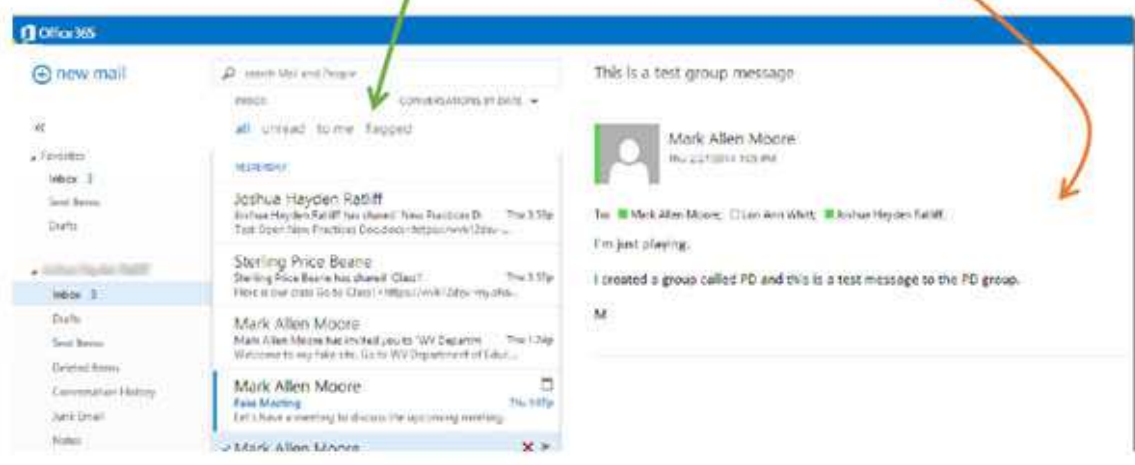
Office 365

new mail

«

Favorites
Inbox 3
Sent Items
Drafts

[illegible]
Inbox 3
Drafts
Sent Items
Deleted Items
Conversation History
Junk Email
Notes

search Mail and People
INBOX CONVERSATIONS BY DATE
all unread to me flagged

YESTERDAY

Joshua Hayden Ratliff
Joshua Hayden Ratliff has shared 'New Practices D Thu 3:51p
Test Open New Practices Docs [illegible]

Sterling Price Beane
Sterling Price Beane has shared 'Class'! Thu 3:51p
Here is our class Go to Class! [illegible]

Mark Allen Moore
Mark Allen Moore has invited you to 'WV Departm Thu 1:24p
Welcome to my fake site. Go to WV Department of Educ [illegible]

Mark Allen Moore
Fake Meeting Thu 1:07p
Let's have a meeting to discuss the upcoming meeting.

Mark Allen Moore

This is a test group message

Mark Allen Moore
Thu 2/27/2014 1:03 PM

To: Mark Allen Moore; Lori Ann Whitt; Joshua Hayden Ratliff

I'm just playing.

I created a group called PD and this is a test message to the PD group.

M